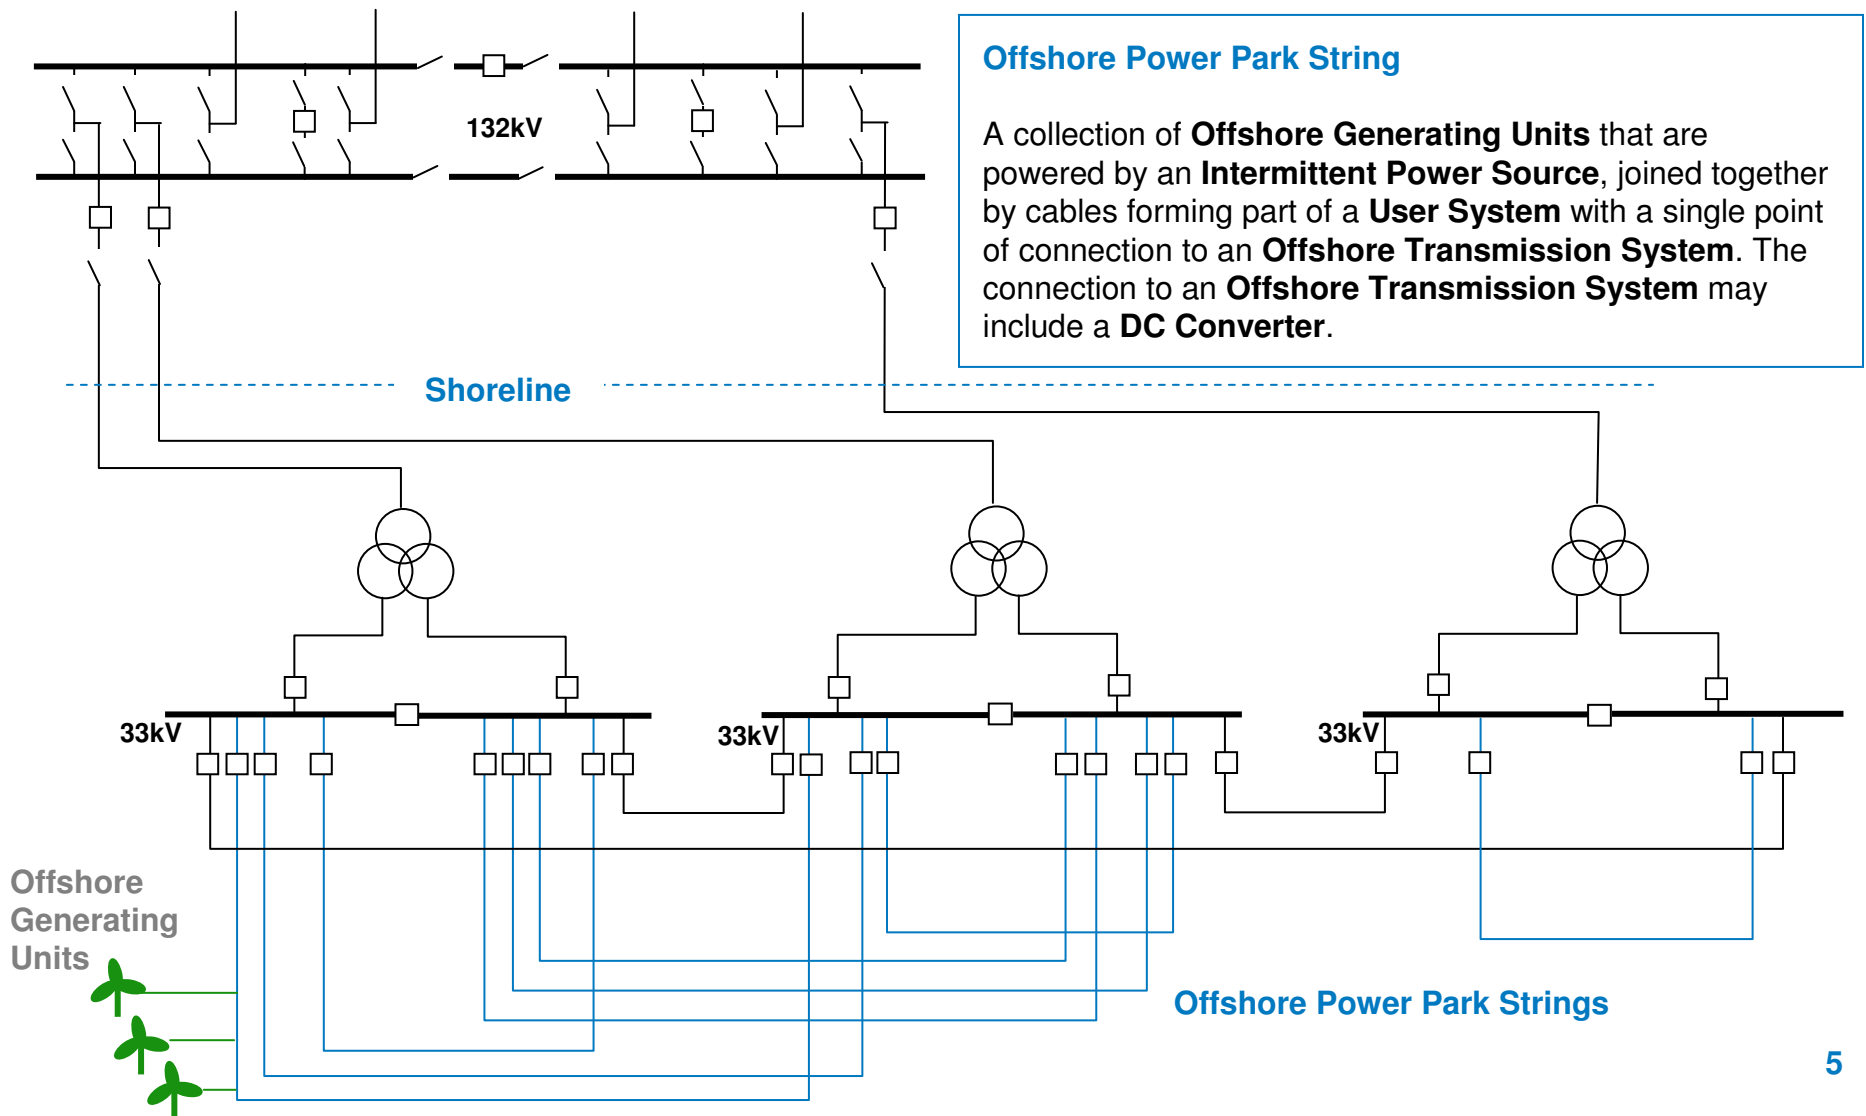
Offshore Power Park String

A collection of **Offshore Generating Units** that are powered by an **Intermittent Power Source**, joined together by cables forming part of a **User System** with a single point of connection to an **Offshore Transmission System**. The connection to an **Offshore Transmission System** may include a **DC Converter**.

132kV

Shoreline

33kV

33kV

33kV

Offshore Generating Units

Offshore Power Park Strings

5